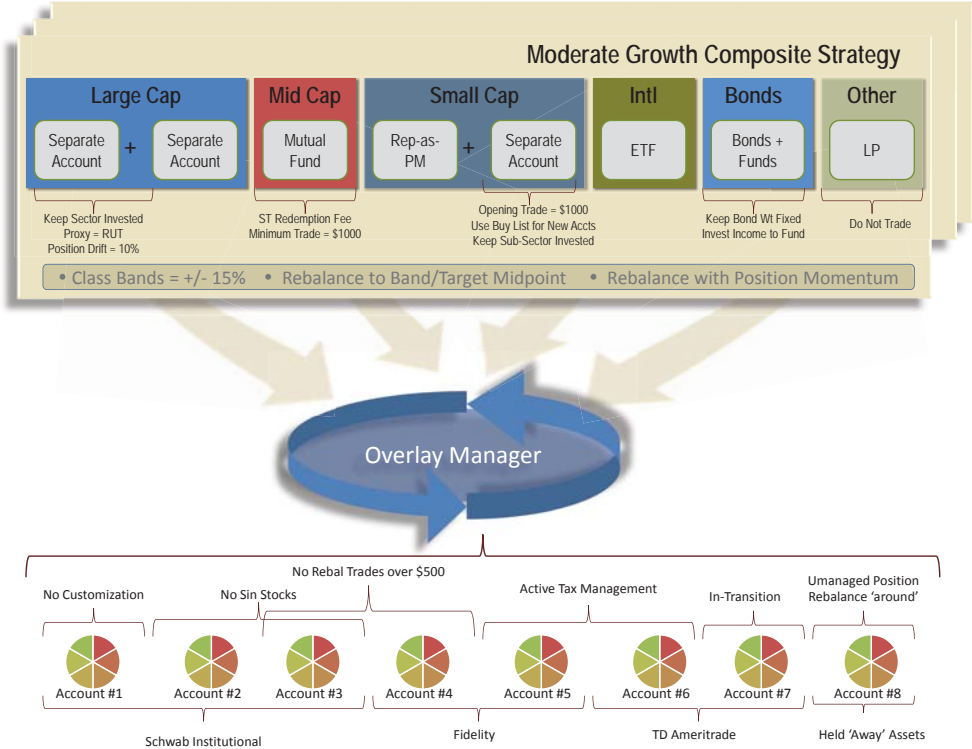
Moderate Growth Composite Strategy

Large Cap
Separate Account + Separate Account

Mid Cap
Mutual Fund

Small Cap
Rep-as-PM + Separate Account

Intl
ETF

Bonds
Bonds + Funds

Other
LP

Keep Sector Invested
Proxy = RUT
Position Drift = 10%

ST Redemption Fee
Minimum Trade = $1000

Opening Trade = $1000
Use Buy List for New Accts
Keep Sub-Sector Invested

Keep Bond Wt Fixed
Invest Income to Fund

Do Not Trade

• Class Bands = +/- 15% • Rebalance to Band/Target Midpoint • Rebalance with Position Momentum

Overlay Manager

No Rebal Trades over $500

No Customization

No Sin Stocks

Active Tax Management

In-Transition

Umanaged Position
Rebalance 'around'

Account #1

Account #2

Account #3

Account #4

Account #5

Account #6

Account #7

Account #8

Schwab Institutional

Fidelity

TD Ameritrade

Held 'Away' Assets